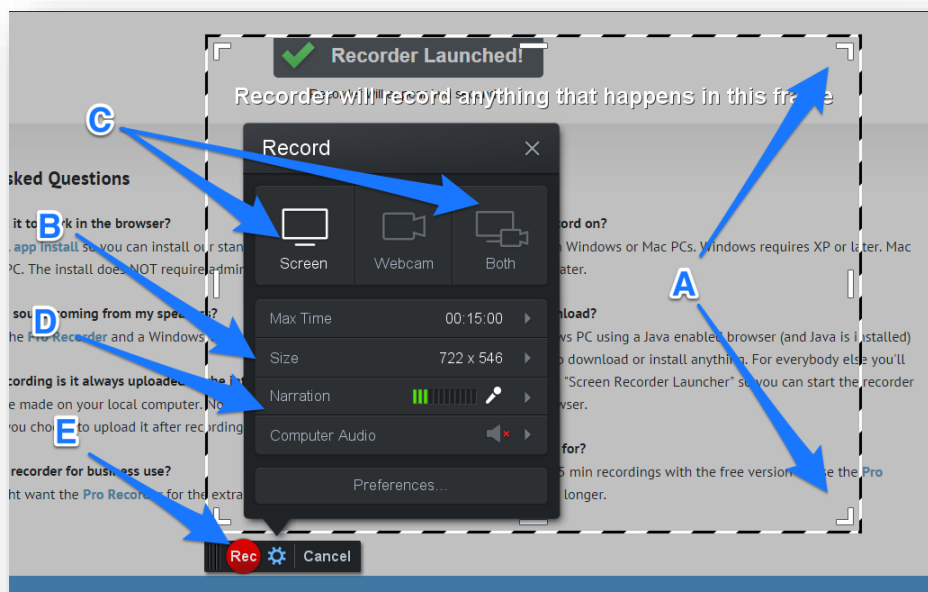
Recorder Launched!

Recorder will record anything that happens in this frame

C

Record

sked Questions

it to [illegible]k in the browser?

app install so you can install our stan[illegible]

PC. The install does NOT require admin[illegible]

B

Screen

Webcam

Both

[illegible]cord on?

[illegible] Windows or Mac PCs. Windows requires XP or later. Mac

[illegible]ater.

A

sou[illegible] coming from my spea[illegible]?

D

he Pro Recorder and a Windows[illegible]

cording is it always uploade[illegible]

e made on your local computer. No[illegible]

you choo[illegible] to upload it after recording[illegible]

E

recorder for business use?

ht want the Pro Recorde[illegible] for the extra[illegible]

Max Time 00:15:00

Size 722 x 546

Narration

Computer Audio

Preferences...

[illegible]nload?

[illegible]ws PC using a Java enabled browser (and Java is installed)

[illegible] download or install anything. For everybody else you'll

"Screen Recorder Launcher" so you can start the recorder

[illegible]wser.

for?

5 min recordings with the free version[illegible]se the Pro

longer.

Rec

Cancel